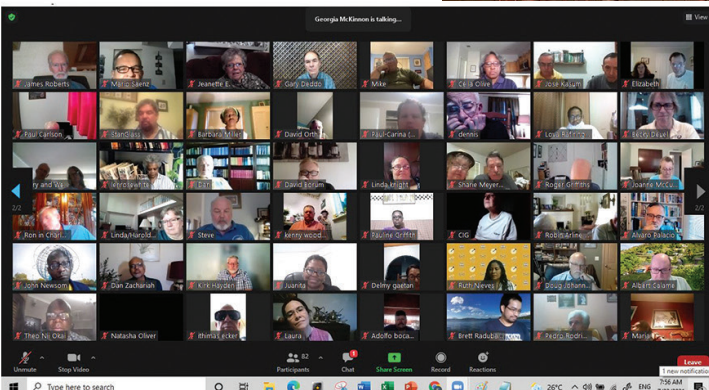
Georgia McKinnon is talking...

View

James Roberts
Mario Saenz
Jeanette E...
Gary Deddo
Mike
Celia Cline
Jose Kalum
Elizabeth

Paul Carlson
StanBliss
Barbara Miller
David Orth
Paul-Carina (...
dennis
Louis Flaming
Becky Deuel

...ry and Wa...
leroy...
Dan
David Borum
Linda Knight
Shane Meyer...
Roger Griffiths
Joanne McCu...

Ron in Charl...
Linda/Harold...
Steve
kenny wood
Pauline Griffith
CIG
Robin Arline
Alvaro Palacio

John Newsom
Dan Zachariah
Kirk Hayden
Juanita
Delmy gaeteri
Ruth Neves
Doug Johann...
Albert Calame

Theo Nii Okai
Natasha Oliver
Ithima Lecker
Laura
Adolfo boca...
Brett Radubal...
Pedro Rodri...
Maria...

2/2
2/2

Unmute
Stop Video
82
Participants
1
Chat
Share Screen
Record
Reactions
Leave

Type here to search
26°C
ENG
7:56 AM
1 new notification